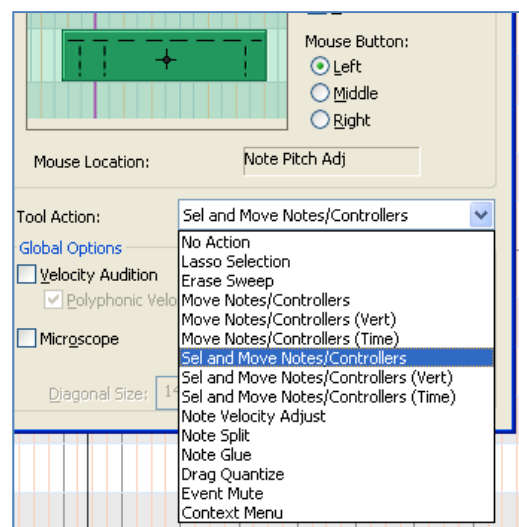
Mouse Button:
Left
Middle
Right

Mouse Location:
Note Pitch Adj

Tool Action:
Sel and Move Notes/Controllers

Global Options
Velocity Audition
Polyphonic Velo

Microscope

Diagonal Size: 14

No Action
Lasso Selection
Erase Sweep
Move Notes/Controllers
Move Notes/Controllers (Vert)
Move Notes/Controllers (Time)
Sel and Move Notes/Controllers
Sel and Move Notes/Controllers (Vert)
Sel and Move Notes/Controllers (Time)
Note Velocity Adjust
Note Split
Note Glue
Drag Quantize
Event Mute
Context Menu